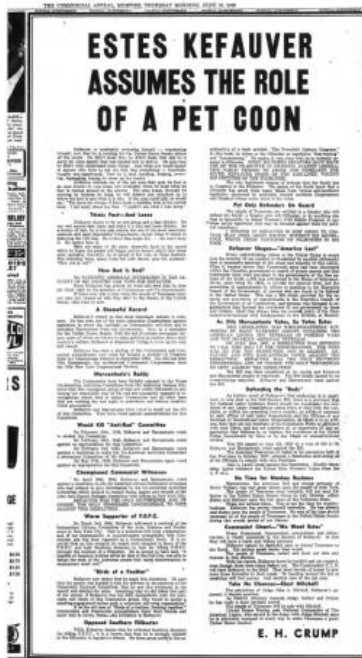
THE COMMERCIAL APPEAL, MEMPHIS, THURSDAY MORNING, JULY 15, 1948

ESTES KEFAUVER ASSUMES THE ROLE OF A PET COON

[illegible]

Thirty Pied-off Lines

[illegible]

How Red Is Red?

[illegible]

A Shameful Record

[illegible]

Marcantonio's Buddy

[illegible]

Would Kill "Anti-Red" Committee

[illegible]

Championed Communist Witnesses

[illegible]

Warm Supporter of F.E.P.C.

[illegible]

"Birds of a Feather"

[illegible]

Opposed Southern Filibuster

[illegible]

Put Only Defenders On Guard

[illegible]

Kefauver Slogan—"America Last"

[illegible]

As Vito Marcantonio Votes, So Votes Kefauver

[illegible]

Defending the "Reds"

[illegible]

No Time for Maudlin Business

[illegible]

Communist Chant—"We Want Estes"

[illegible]

How He Double-Cross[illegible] Mitchell

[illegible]

E. H. CRUMP